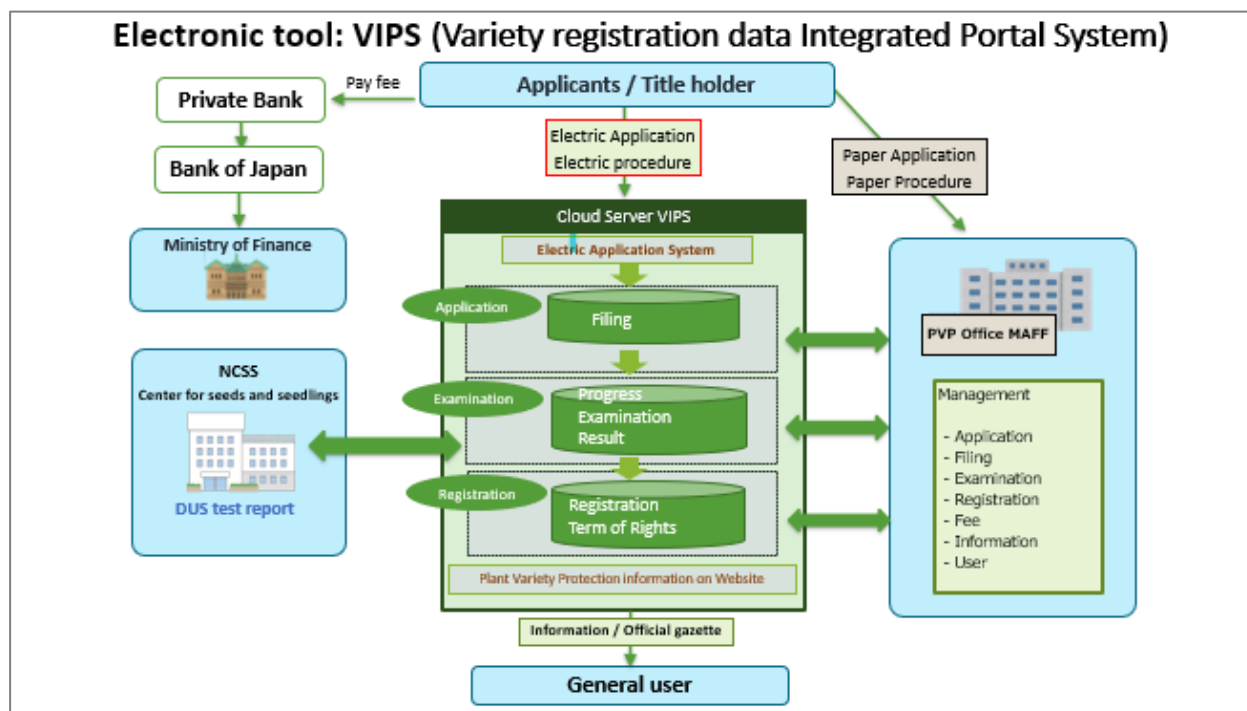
Electronic tool: VIPS (Variety registration data Integrated Portal System)

Applicants / Title holder

Pay fee

Private Bank

Bank of Japan

Ministry of Finance

Electric Application
Electric procedure

Paper Application
Paper Procedure

Cloud Server VIPS

Electric Application System

Application

Filing

Examination

Progress
Examination
Result

Registration

Registration
Term of Rights

Plant Variety Protection information on Website

NCSS
Center for seeds and seedlings

DUS test report

PVP Office MAFF

Management

- Application
- Filing
- Examination
- Registration
- Fee
- Information
- User

Information / Official gazette

General user